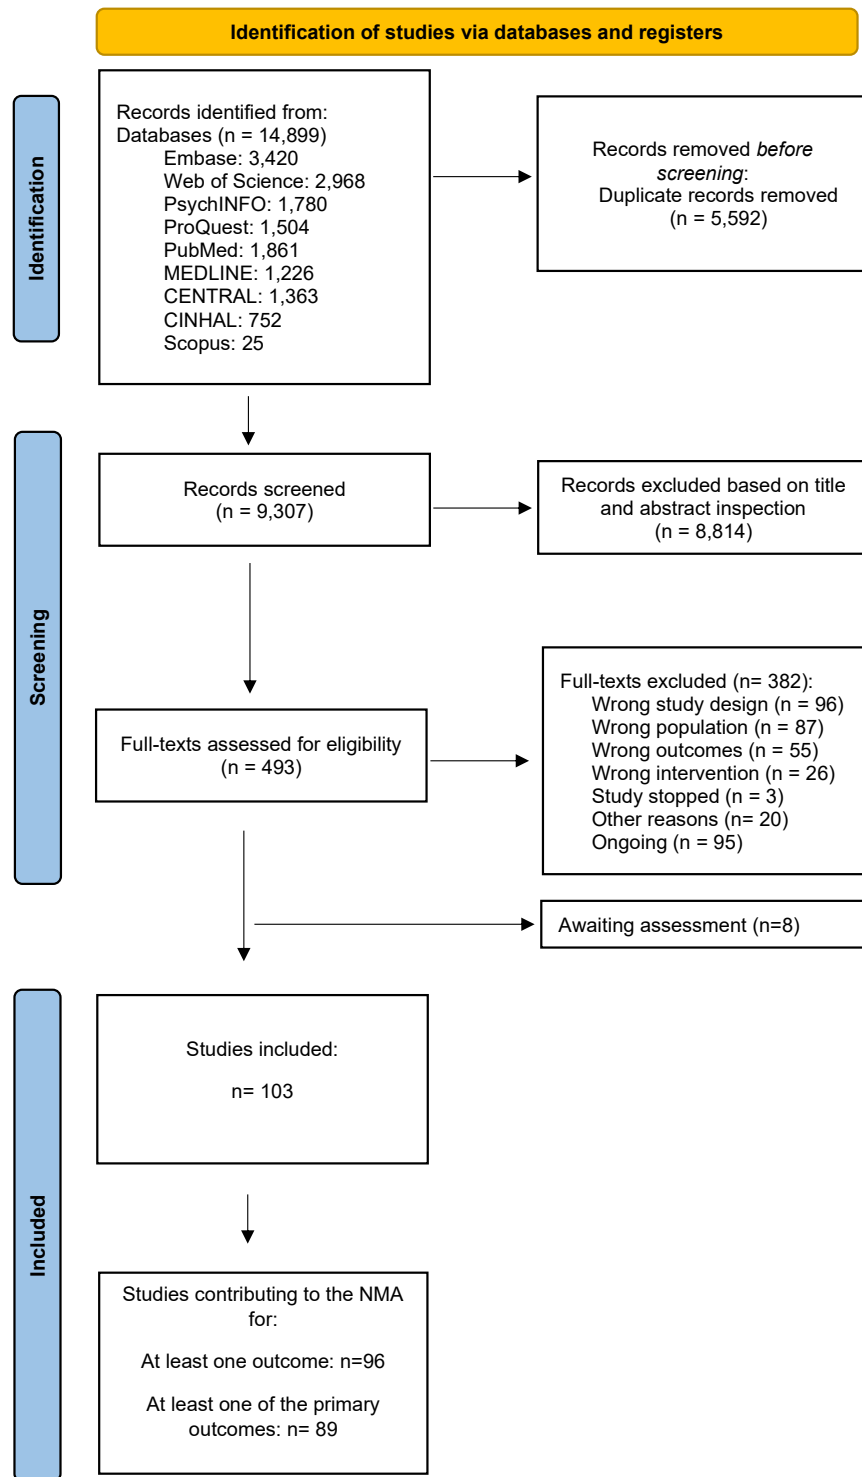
Identification of studies via databases and registers

Identification

Records identified from:
Databases (n = 14,899)
Embase: 3,420
Web of Science: 2,968
PsychINFO: 1,780
ProQuest: 1,504
PubMed: 1,861
MEDLINE: 1,226
CENTRAL: 1,363
CINHAL: 752
Scopus: 25

Records removed *before screening*:
Duplicate records removed (n = 5,592)

Screening

Records screened (n = 9,307)

Records excluded based on title and abstract inspection (n = 8,814)

Full-texts assessed for eligibility (n = 493)

Full-texts excluded (n= 382):
Wrong study design (n = 96)
Wrong population (n = 87)
Wrong outcomes (n = 55)
Wrong intervention (n = 26)
Study stopped (n = 3)
Other reasons (n= 20)
Ongoing (n = 95)

Awaiting assessment (n=8)

Included

Studies included:

n= 103

Studies contributing to the NMA for:

At least one outcome: n=96

At least one of the primary outcomes: n= 89